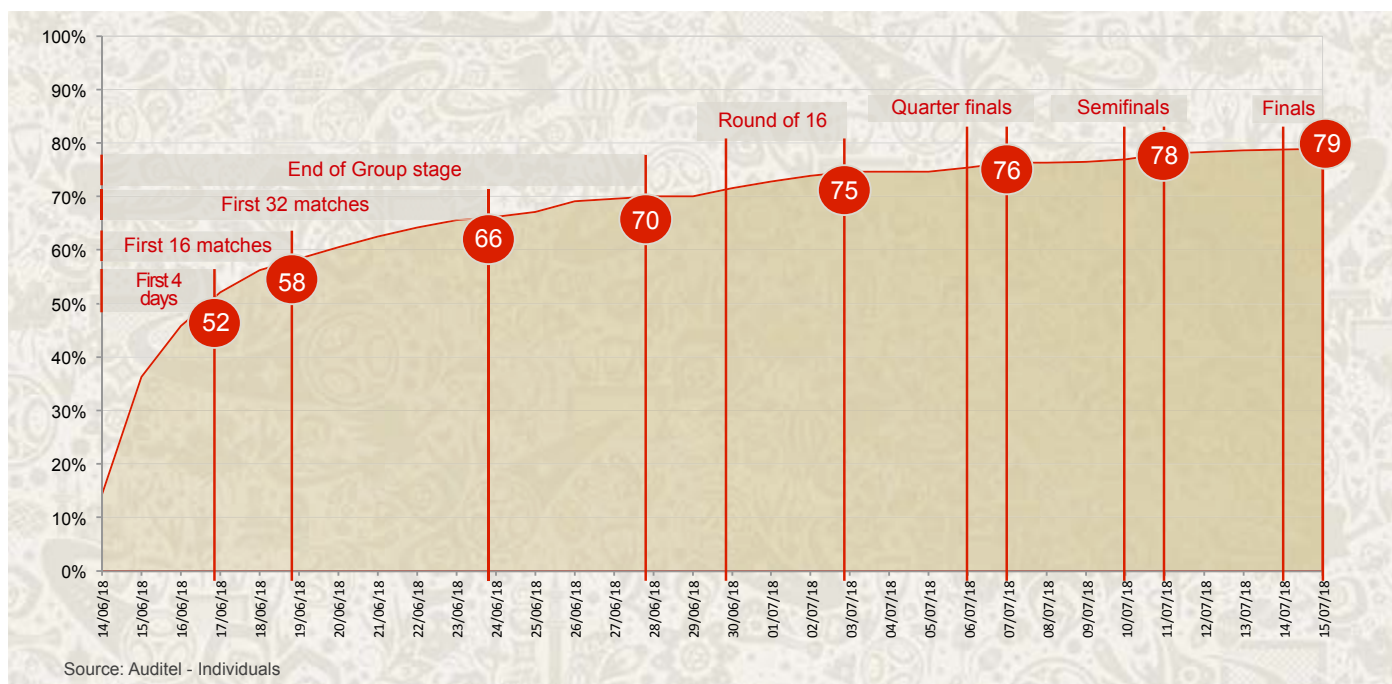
100%
90%
80%
70%
60%
50%
40%
30%
20%
10%
0%

Round of 16
Quarter finals
Semifinals
Finals
End of Group stage
First 32 matches
First 16 matches
First 4 days

52
58
66
70
75
76
78
79

14/06/18
15/06/18
16/06/18
17/06/18
18/06/18
19/06/18
20/06/18
21/06/18
22/06/18
23/06/18
24/06/18
25/06/18
26/06/18
27/06/18
28/06/18
29/06/18
30/06/18
01/07/18
02/07/18
03/07/18
04/07/18
05/07/18
06/07/18
07/07/18
08/07/18
09/07/18
10/07/18
11/07/18
12/07/18
13/07/18
14/07/18
15/07/18

Source: Auditel - Individuals